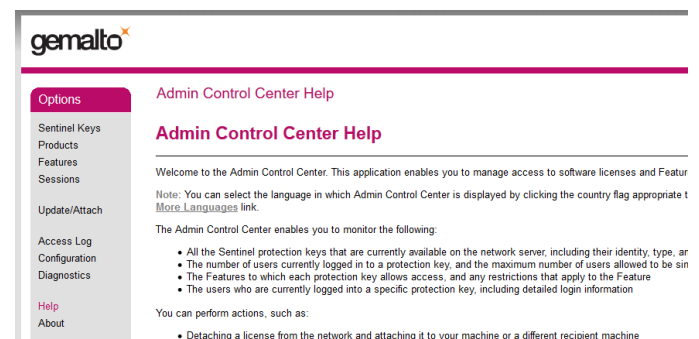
gemalto

Options

Sentinel Keys
Products
Features
Sessions

Update/Attach

Access Log
Configuration
Diagnostics

Help
About

Admin Control Center Help

Admin Control Center Help

Welcome to the Admin Control Center. This application enables you to manage access to software licenses and Featur

Note: You can select the language in which Admin Control Center is displayed by clicking the country flag appropriate t More Languages link.

The Admin Control Center enables you to monitor the following:

- All the Sentinel protection keys that are currently available on the network server, including their identity, type, ar
- The number of users currently logged in to a protection key, and the maximum number of users allowed to be sir
- The Features to which each protection key allows access, and any restrictions that apply to the Feature
- The users who are currently logged into a specific protection key, including detailed login information

You can perform actions, such as:

- Detaching a license from the network and attaching it to your machine or a different recipient machine